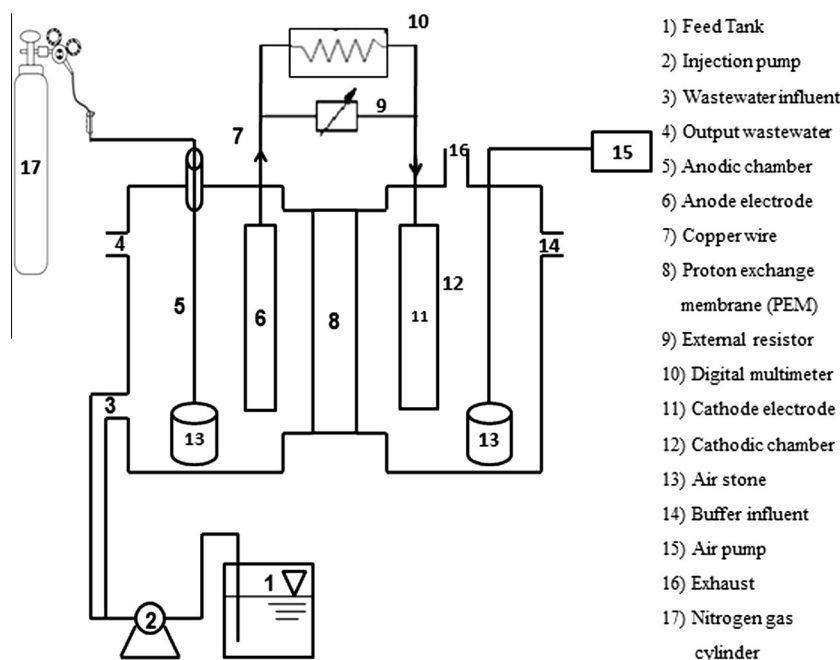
10
17
7
9
16
15
4
14
5
6
8
11
12
3
13
13
1
2

1) Feed Tank
2) Injection pump
3) Wastewater influent
4) Output wastewater
5) Anodic chamber
6) Anode electrode
7) Copper wire
8) Proton exchange membrane (PEM)
9) External resistor
10) Digital multimeter
11) Cathode electrode
12) Cathodic chamber
13) Air stone
14) Buffer influent
15) Air pump
16) Exhaust
17) Nitrogen gas cylinder